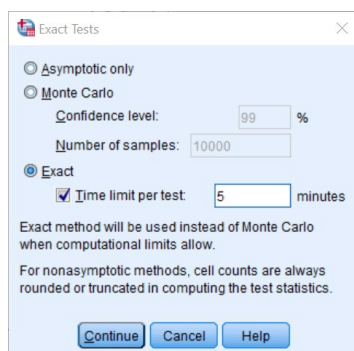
Exact Tests

Asymptotic only

Monte Carlo

Confidence level: 99 %

Number of samples: 10000

Exact

Time limit per test: 5 minutes

Exact method will be used instead of Monte Carlo when computational limits allow.

For nonasymptotic methods, cell counts are always rounded or truncated in computing the test statistics.

Continue Cancel Help